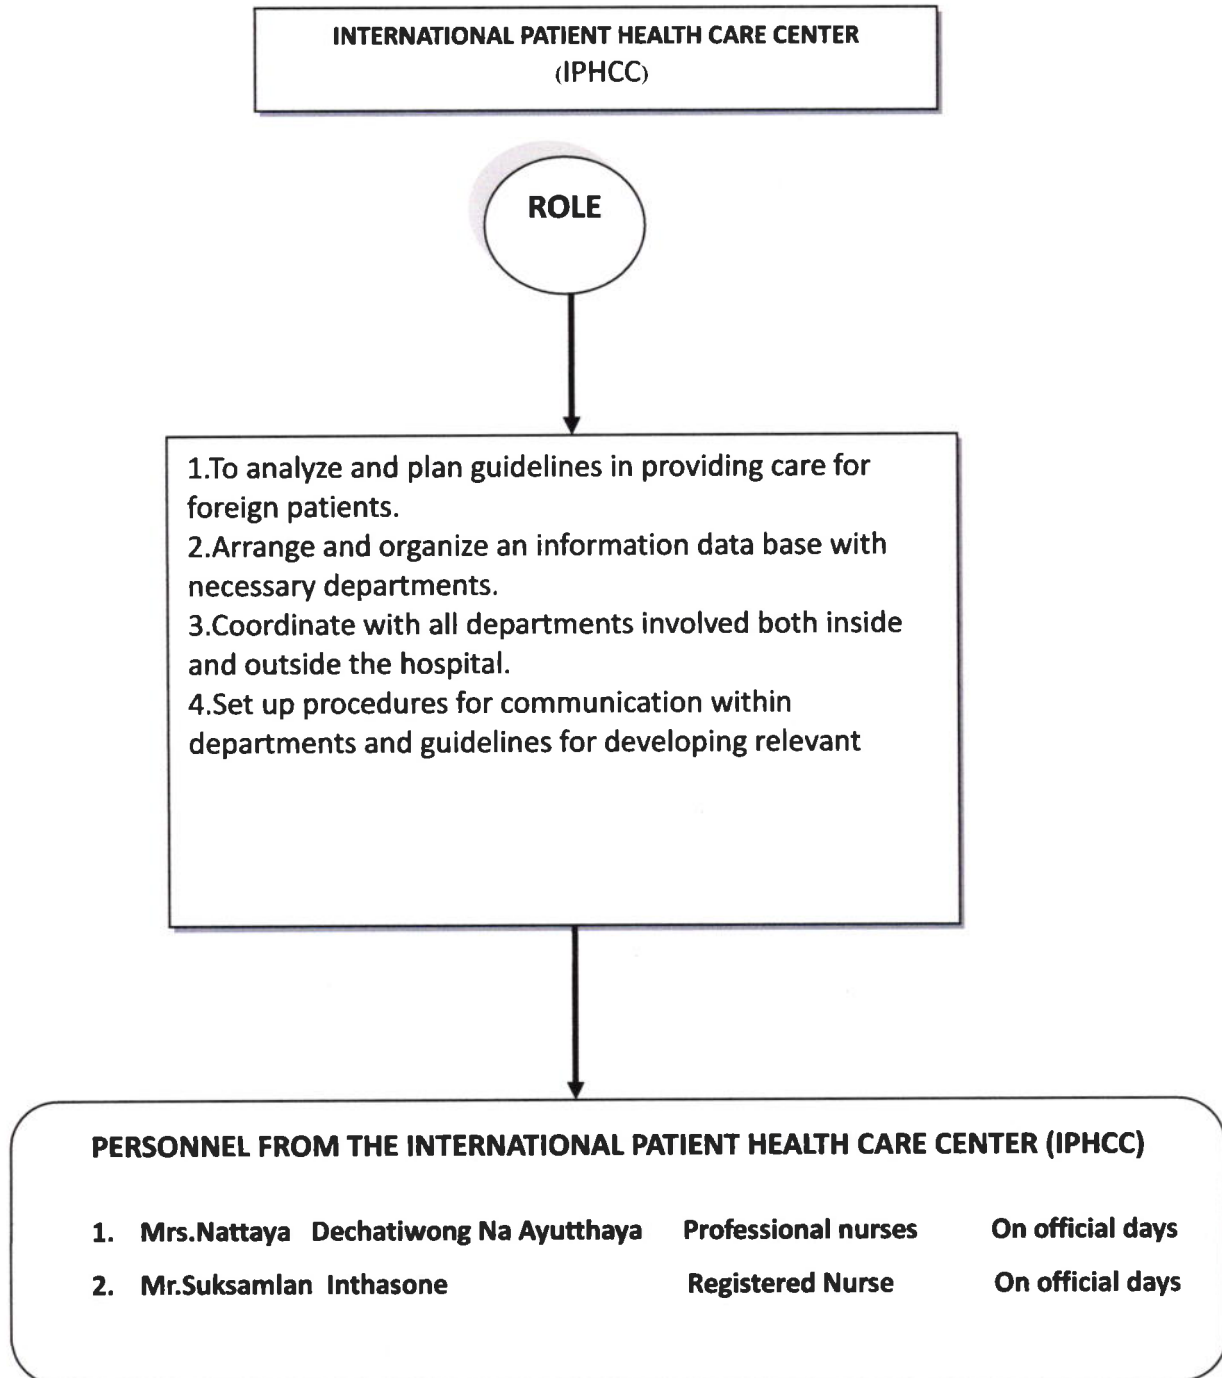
INTERNATIONAL PATIENT HEALTH CARE CENTER
(IPHCC)

ROLE

1.To analyze and plan guidelines in providing care for foreign patients.
2.Arrange and organize an information data base with necessary departments.
3.Coordinate with all departments involved both inside and outside the hospital.
4.Set up procedures for communication within departments and guidelines for developing relevant

PERSONNEL FROM THE INTERNATIONAL PATIENT HEALTH CARE CENTER (IPHCC)

1. Mrs.Nattaya Dechatiwong Na Ayutthaya Professional nurses On official days
2. Mr.Suksamlan Inthasone Registered Nurse On official days